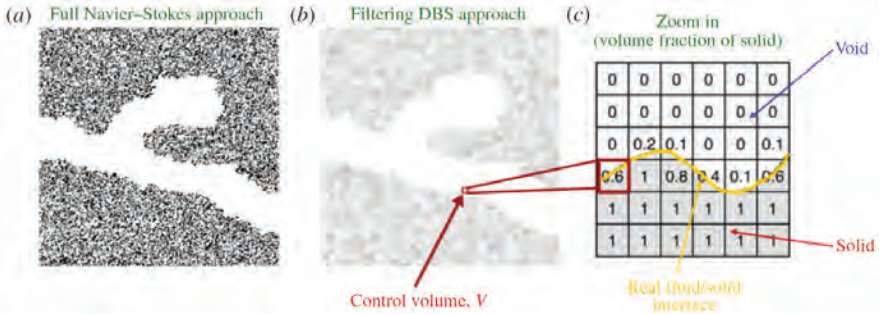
(a) Full Navier–Stokes approach

(b) Filtering DBS approach

(c) Zoom in (volume fraction of solid)

Void

| 0 | 0 | 0 | 0 | 0 | 0 |
|---|---|---|---|---|---|
| 0 | 0 | 0 | 0 | 0 | 0 |
| 0 | 0.2 | 0.1 | 0 | 0 | 0.1 |
| 0.6 | 1 | 0.8 | 0.4 | 0.1 | 0.6 |
| 1 | 1 | 1 | 1 | 1 | 1 |
| 1 | 1 | 1 | 1 | 1 | 1 |

Solid

Control volume, V

Real fluid/solid interface